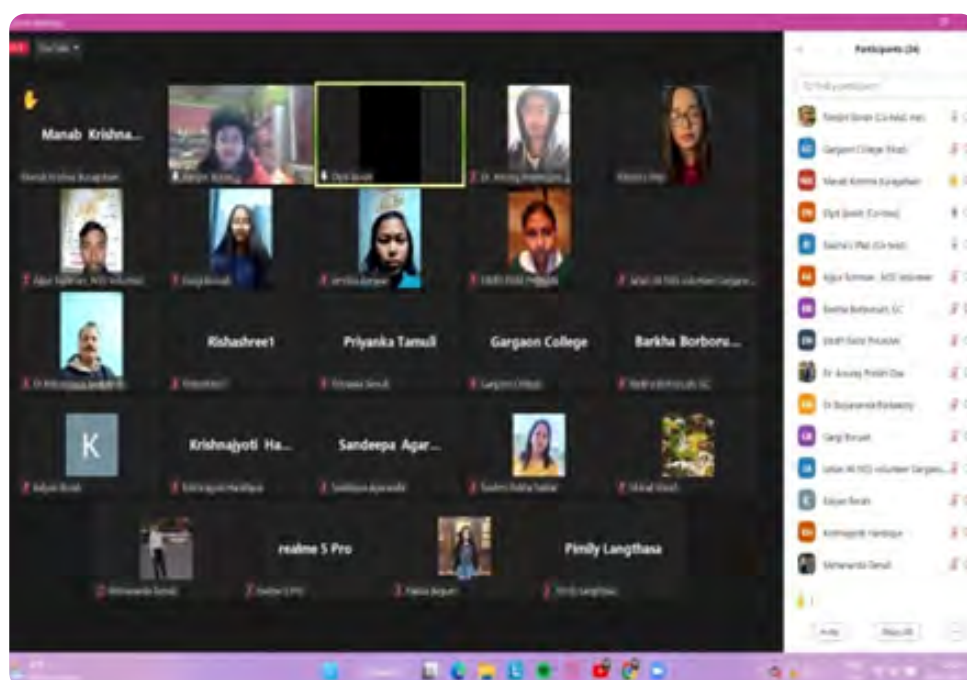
Manab Krishna...

Rishashree1

Priyanka Tamuli

Gargaon College

Barkha Borboru...

K

Krishnajyoti Ha...

Sandeepa Agar...

realme 5 Pro

Pinily Langthasa

Participants (24)

Gargaon College (Host)

Manab Krishna Kurupathan

Dr. Anuraj Protim Das

Dr Bojananda Borbaruy

Gargi Boruah

Kalyan Borah

Krishnajyoti Handique

Mute

Mute All